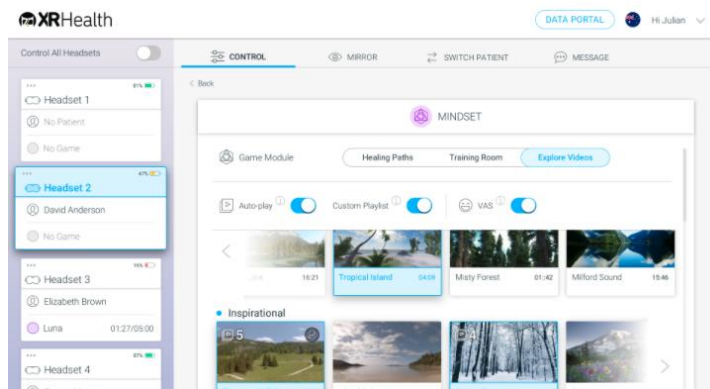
XRHealth

DATA PORTAL

Hi Julian

Control All Headsets

CONTROL

MIRROR

SWITCH PATIENT

MESSAGE

81%

Headset 1

No Patient

No Game

47%

Headset 2

David Anderson

No Game

16%

Headset 3

Elizabeth Brown

Luna 01:27/05:00

87%

Headset 4

< Back

MINDSET

Game Module

Healing Paths

Training Room

Explore Videos

Auto-play

Custom Playlist

VAS

15:21

Tropical Island 04:09

Misty Forest 01:42

Milford Sound 15:46

Inspirational

5

4